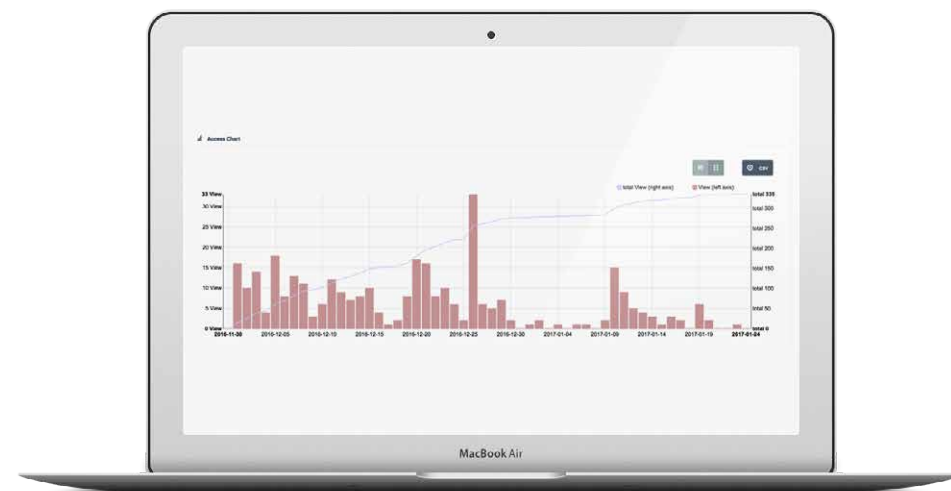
Access Chart

csv

total View (right axis) View (left axis)

33 View
30 View
25 View
20 View
15 View
10 View
5 View
0 View

total 335
total 300
total 250
total 200
total 150
total 100
total 50
total 0

2016-11-30 2016-12-05 2016-12-10 2016-12-15 2016-12-20 2016-12-25 2016-12-30 2017-01-04 2017-01-09 2017-01-14 2017-01-19 2017-01-24

MacBook Air